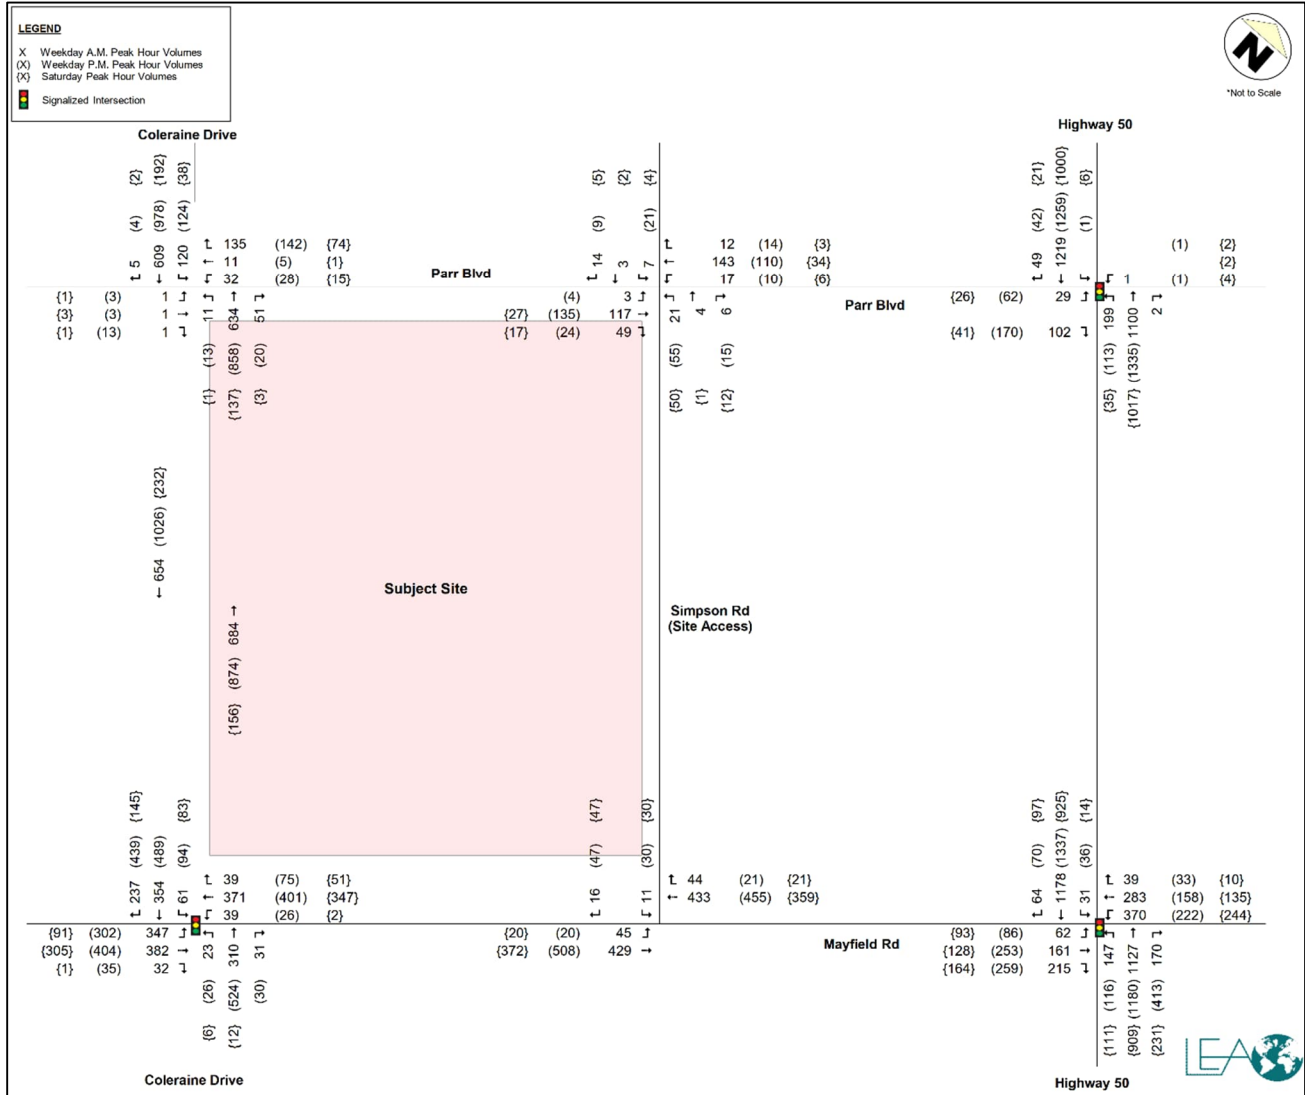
LEGEND
X Weekday A.M. Peak Hour Volumes
(X) Weekday P.M. Peak Hour Volumes
{X} Saturday Peak Hour Volumes
Signalized Intersection

*Not to Scale

Coleraine Drive

Highway 50

Parr Blvd

Parr Blvd

Subject Site

Simpson Rd (Site Access)

Mayfield Rd

Coleraine Drive

Highway 50

{2} {192} {38}
(4) (978) (124)
5 609 120
135 (142) {74}
11 (5) {1}
32 (28) {15}
{1} (3) 1
{3} (3) 1
{1} (13) 1
11 634 51
(13) (858) (20)
{1} {137} {3}

{5} {2} {4}
(9) (21)
14 3 7
(4) 3
{27} (135) 117
{17} (24) 49
12 (14) {3}
143 (110) {34}
17 (10) {6}
21 4 6
(55) (15)
{50} {1} {12}

{21} {1000} {6}
(42) (1259) (1)
49 1219
1 (1) {2}
{2}
(1) {4}
{26} (62) 29
{41} (170) 102
199 1100 2
(113) (1335)
{35} {1017}

654 (1026) {232}
684 (874) {156}

{145} {83}
(439) (489) (94)
237 354 61
39 (75) {51}
371 (401) {347}
39 (26) {2}
{91} (302) 347
{305} (404) 382
{1} (35) 32
23 310 31
(26) (524) (30)
{6} {12}

(47) (30)
(47) (30)
16 11
44 (21) {21}
433 (455) {359}
{20} (20) 45
{372} (508) 429

{97} {925} {14}
(70) (1337) (36)
64 1178 31
39 (33) {10}
283 (158) {135}
370 (222) {244}
{93} (86) 62
{128} (253) 161
{164} (259) 215
147 1127 170
(116) (1180) (413)
{111} {909} {231}

LEA